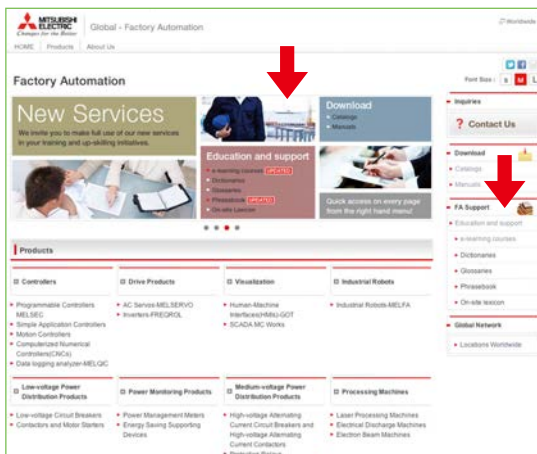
MITSUBISHI ELECTRIC Changes for the Better

Global - Factory Automation

Worldwide

HOME | Products | About Us

Factory Automation

Font Size : S M L

New Services

We invite you to make full use of our new services in your training and up-skilling initiatives.

Download

Catalogs
Manuals

Education and support

e-learning courses UPDATED
Dictionaries
Glossaries
Phrasebook UPDATED
On-site Lexicon

Quick access on every page from the right hand menu!

Inquiries

Contact Us

Download

Catalogs
Manuals

FA Support

Education and support
e-learning courses
Dictionaries
Glossaries
Phrasebook
On-site lexicon

Global Network

Locations Worldwide

Products

Controllers
Programmable Controllers MELSEC
Simple Application Controllers
Motion Controllers
Computerized Numerical Controllers(CNCs)
Data logging analyzer-MELQIC

Drive Products
AC Servos-MELSERVO
Inverters-FREQROL

Visualization
Human-Machine Interfaces(HMIs)-GOT
SCADA MC Works

Industrial Robots
Industrial Robots-MELFA

Low-voltage Power Distribution Products
Low-voltage Circuit Breakers
Contactors and Motor Starters

Power Monitoring Products
Power Management Meters
Energy Saving Supporting Devices

Medium-voltage Power Distribution Products
High-voltage Alternating Current Circuit Breakers and High-voltage Alternating Current Contactors
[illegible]

Processing Machines
Laser Processing Machines
Electrical Discharge Machines
Electron Beam Machines